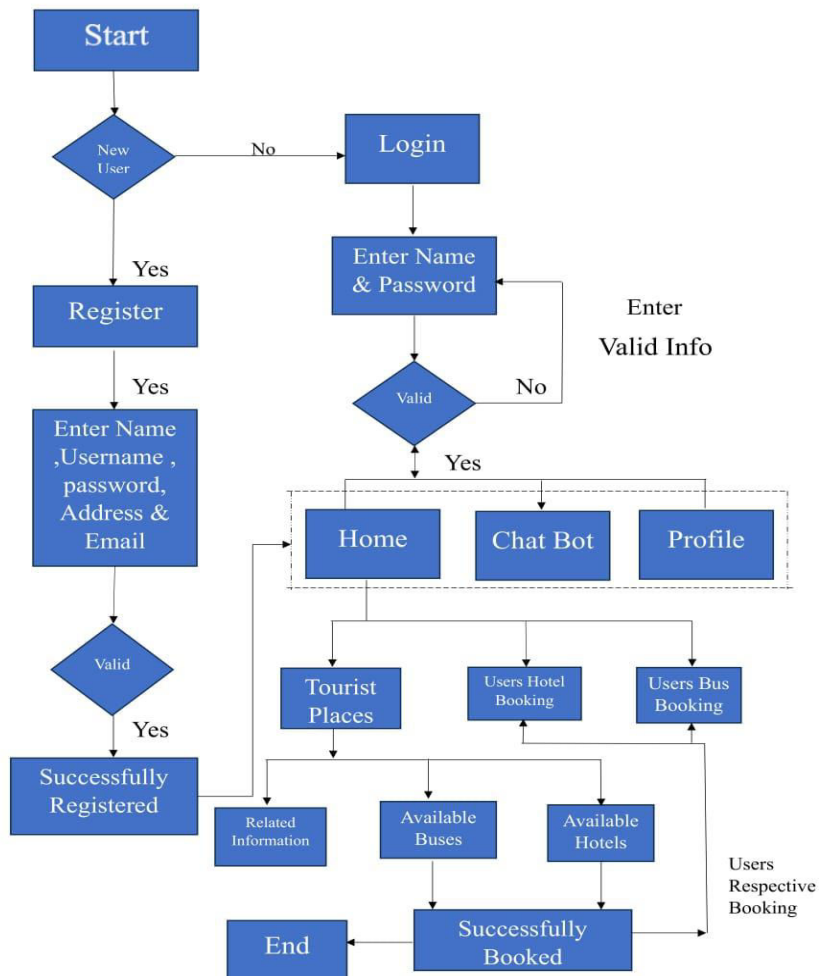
Start

New User

No

Login

Yes

Enter Name & Password

Enter

Valid Info

Register

Yes

Valid

No

Enter Name ,Username , password, Address & Email

Yes

Home

Chat Bot

Profile

Valid

Yes

Tourist Places

Users Hotel Booking

Users Bus Booking

Successfully Registered

Related Information

Available Buses

Available Hotels

Users Respective Booking

End

Successfully Booked